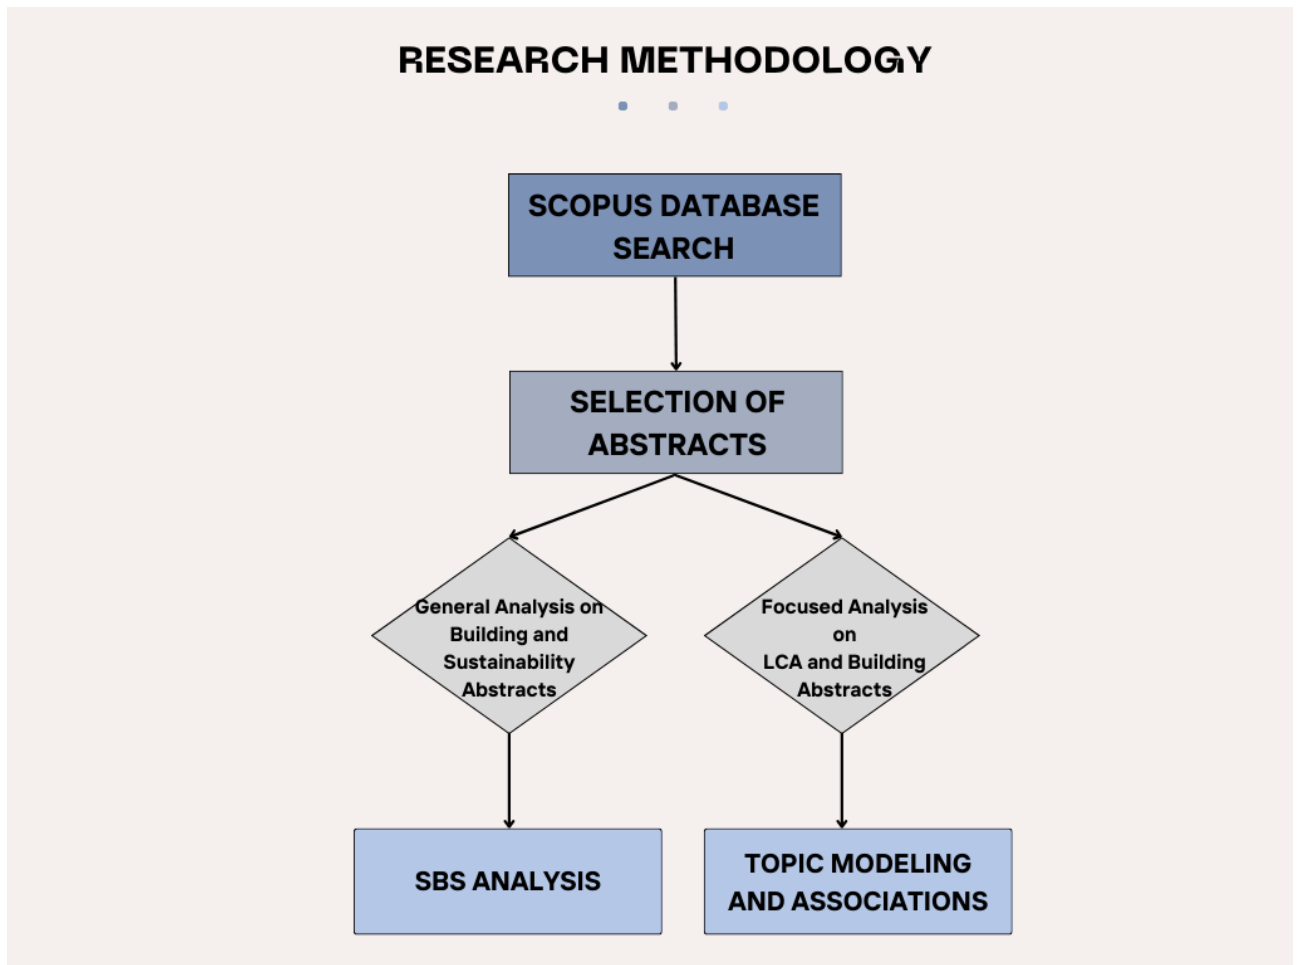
RESEARCH METHODOLOGY

SCOPUS DATABASE SEARCH

SELECTION OF ABSTRACTS

General Analysis on Building and Sustainability Abstracts

Focused Analysis on LCA and Building Abstracts

SBS ANALYSIS

TOPIC MODELING AND ASSOCIATIONS